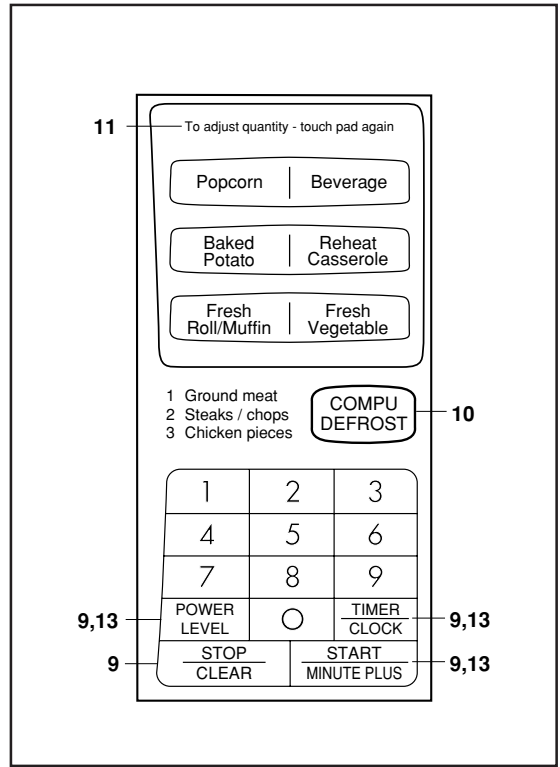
11 To adjust quantity - touch pad again

Popcorn | Beverage

Baked Potato | Reheat Casserole

Fresh Roll/Muffin | Fresh Vegetable

1 Ground meat
2 Steaks / chops
3 Chicken pieces

COMPU DEFROST 10

| 1 | 2 | 3 |
|---|---|---|
| 4 | 5 | 6 |
| 7 | 8 | 9 |
| POWER LEVEL | 0 | TIMER CLOCK |

9,13 POWER LEVEL
TIMER CLOCK 9,13

9 STOP CLEAR
START MINUTE PLUS 9,13